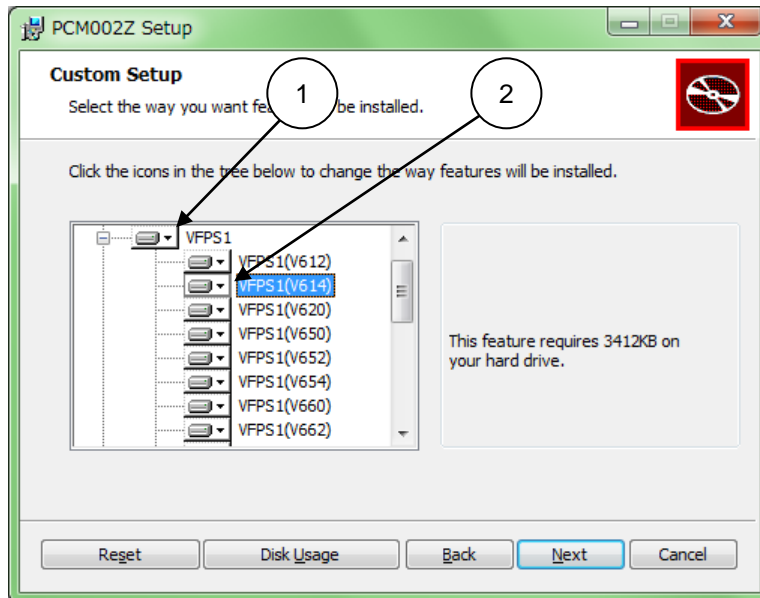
PCM002Z Setup

Custom Setup

Select the way you want fea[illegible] be installed.

1

2

Click the icons in the tree below to change the way features will be installed.

VFPS1
VFPS1(V612)
VFPS1(V614)
VFPS1(V620)
VFPS1(V650)
VFPS1(V652)
VFPS1(V654)
VFPS1(V660)
VFPS1(V662)

This feature requires 3412KB on your hard drive.

Reset
Disk Usage
Back
Next
Cancel